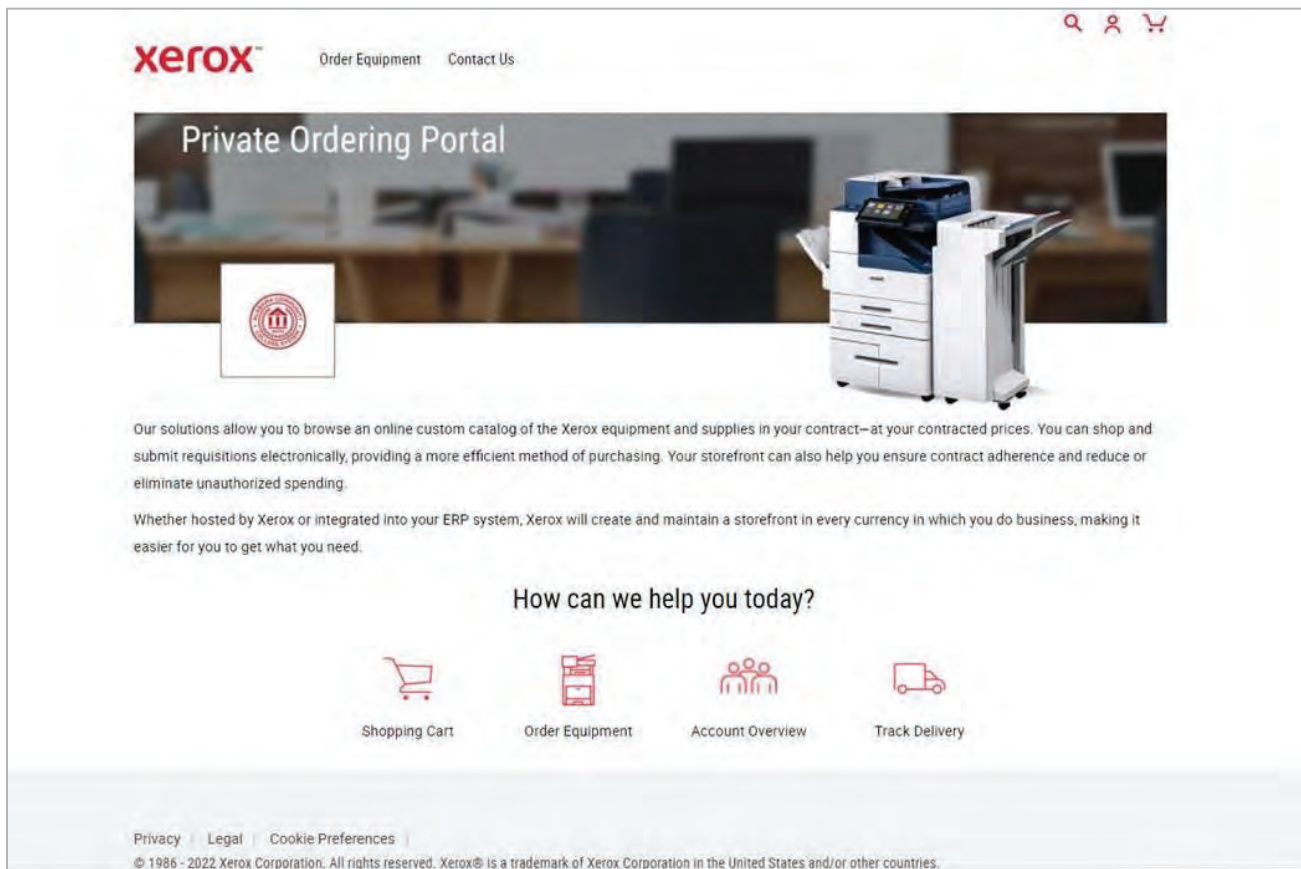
xerox™ Order Equipment Contact Us

Private Ordering Portal

Our solutions allow you to browse an online custom catalog of the Xerox equipment and supplies in your contract—at your contracted prices. You can shop and submit requisitions electronically, providing a more efficient method of purchasing. Your storefront can also help you ensure contract adherence and reduce or eliminate unauthorized spending.

Whether hosted by Xerox or integrated into your ERP system, Xerox will create and maintain a storefront in every currency in which you do business, making it easier for you to get what you need.

How can we help you today?

Shopping Cart

Order Equipment

Account Overview

Track Delivery

Privacy | Legal | Cookie Preferences |

© 1986 - 2022 Xerox Corporation. All rights reserved. Xerox® is a trademark of Xerox Corporation in the United States and/or other countries.